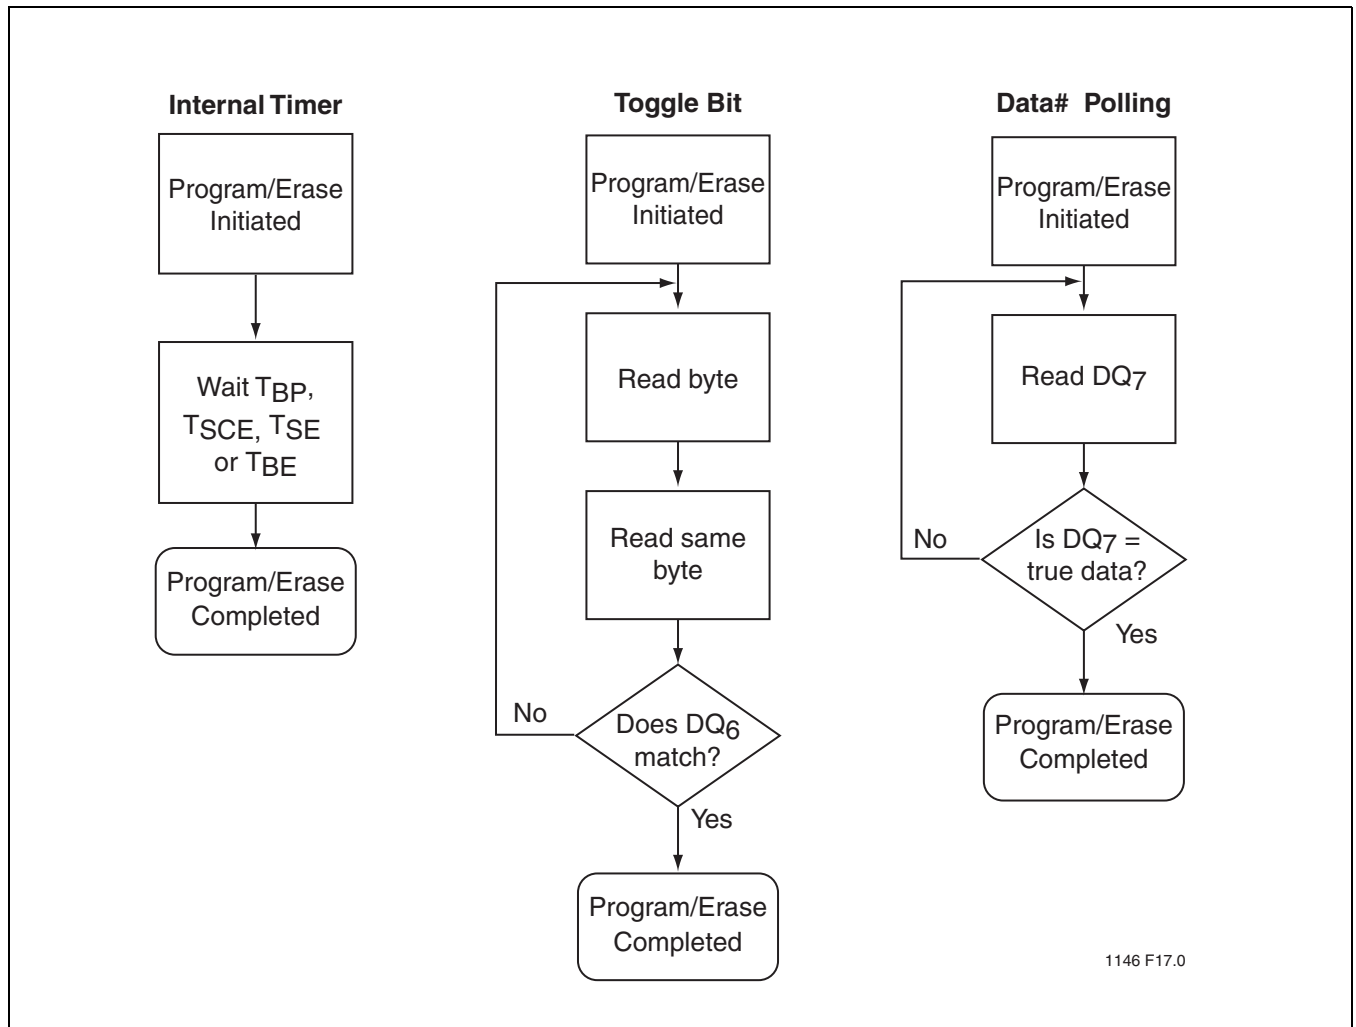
Internal Timer

Program/Erase Initiated

Wait $T_{BP}$, $T_{SCE}$, $T_{SE}$ or $T_{BE}$

Program/Erase Completed

Toggle Bit

Program/Erase Initiated

Read byte

Read same byte

No

Does $DQ_6$ match?

Yes

Program/Erase Completed

Data# Polling

Program/Erase Initiated

Read $DQ_7$

No

Is $DQ_7$ = true data?

Yes

Program/Erase Completed

1146 F17.0